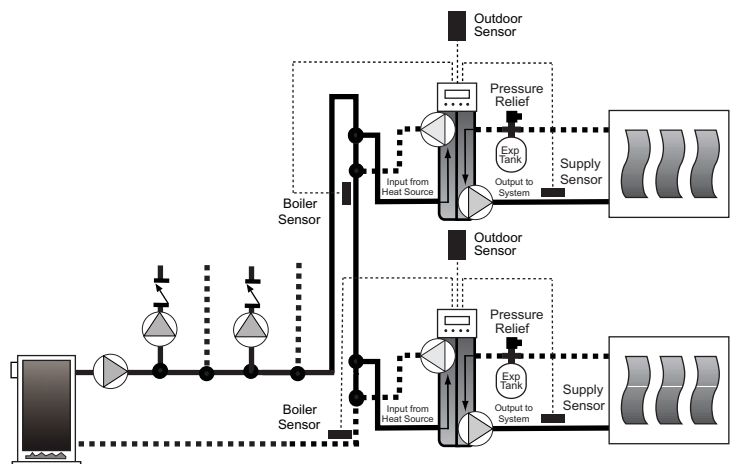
Outdoor Sensor

Pressure Relief

Exp Tank

Supply Sensor

Boiler Sensor

Input from Heat Source

Output to System

Outdoor Sensor

Pressure Relief

Exp Tank

Supply Sensor

Boiler Sensor

Input from Heat Source

Output to System